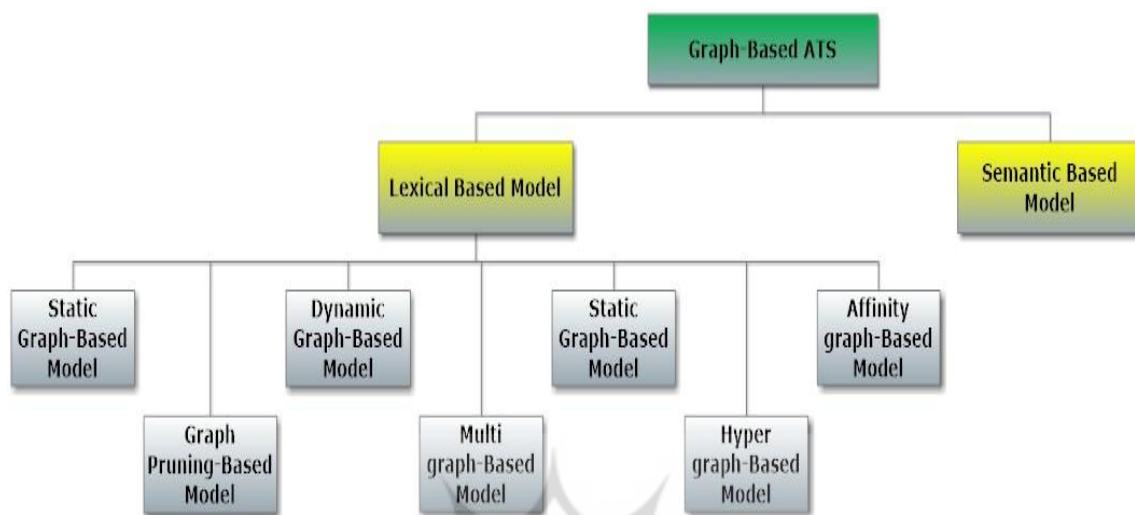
Graph-Based ATS

Lexical Based Model

Semantic Based Model

Static Graph-Based Model

Graph Pruning-Based Model

Dynamic Graph-Based Model

Multi graph-Based Model

Static Graph-Based Model

Hyper graph-Based Model

Affinity graph-Based Model